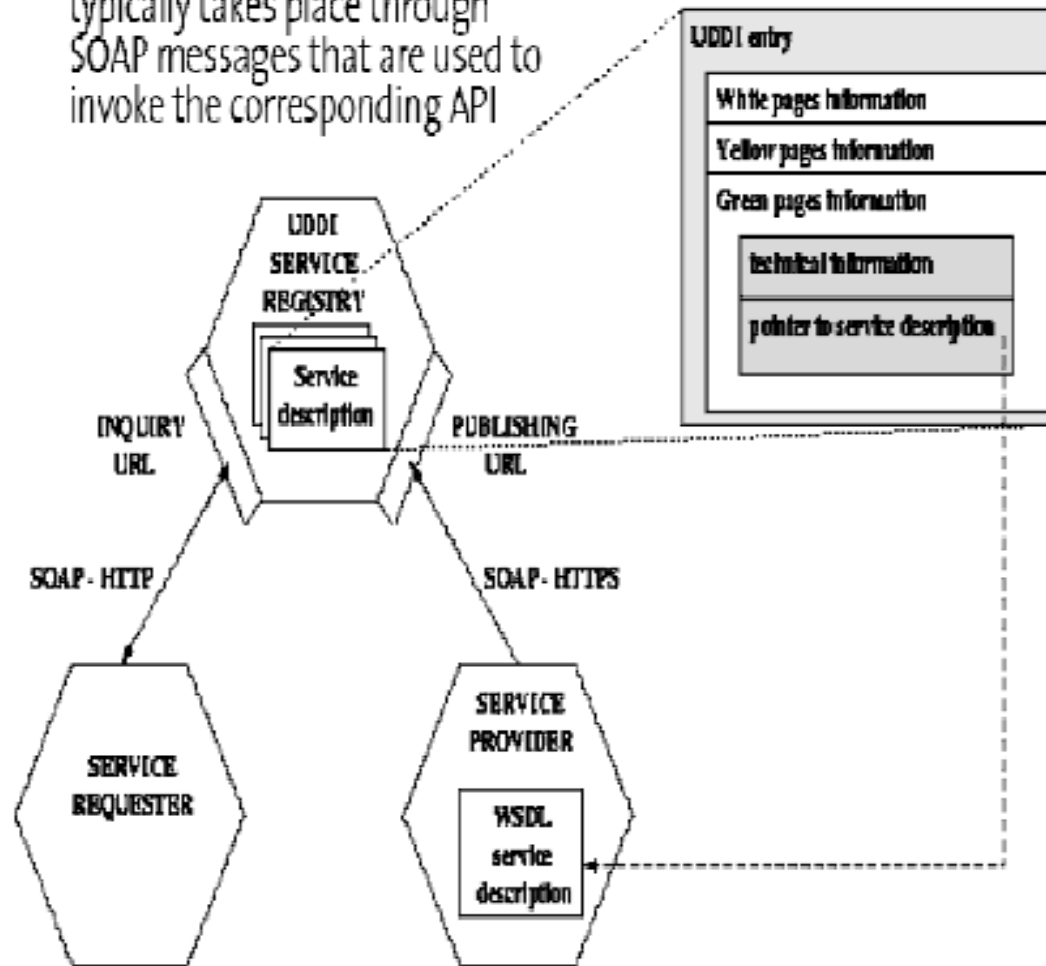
typically takes place through SOAP messages that are used to invoke the corresponding API

UDDI entry

White pages information

Yellow pages information

Green pages information

technical information

pointer to service description

UDDI SERVICE REGISTRY

Service description

INQUIRY URL

PUBLISHING URL

SOAP - HTTP

SOAP - HTTPS

SERVICE REQUESTER

SERVICE PROVIDER

WSDL service description